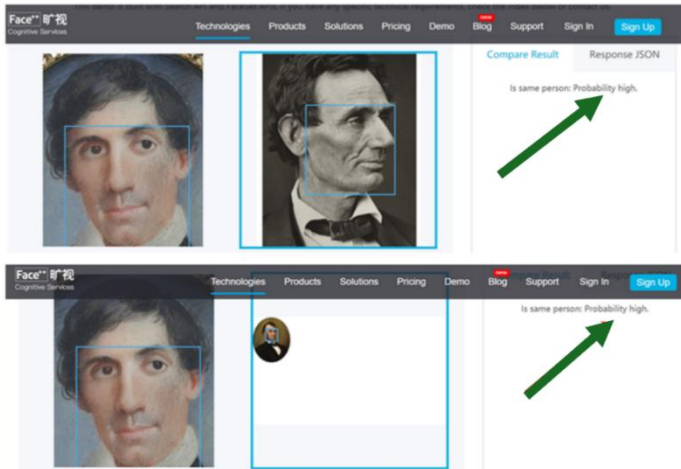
Face⁺⁺ 旷视
Cognitive Services

Technologies Products Solutions Pricing Demo Blog new Support Sign In Sign Up

Compare Result Response JSON

Is same person: Probability high.

Face⁺⁺ 旷视
Cognitive Services

Technologies Products Solutions Pricing Demo Blog new Support Sign In Sign Up

Is same person: Probability high.